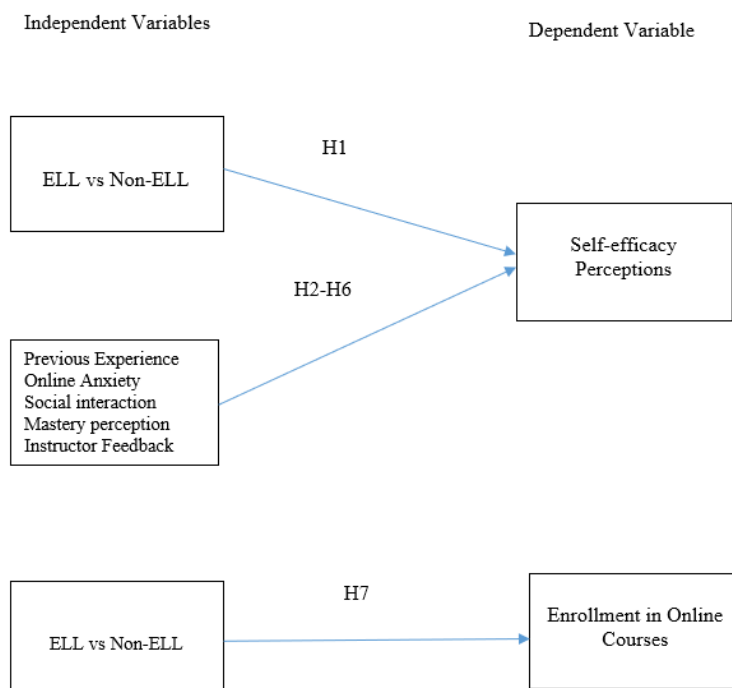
Independent Variables

Dependent Variable

ELL vs Non-ELL

H1

Self-efficacy Perceptions

H2-H6

Previous Experience
Online Anxiety
Social interaction
Mastery perception
Instructor Feedback

H7

ELL vs Non-ELL

Enrollment in Online Courses